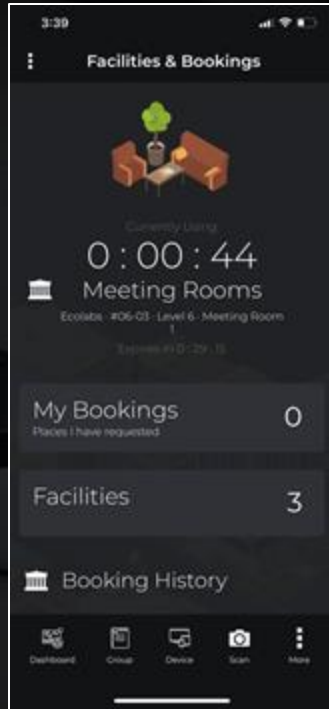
3:39

Facilities & Bookings

Currently Using

0 : 00 : 44

Meeting Rooms

Ecolabs · #06-03 · Level 6 · Meeting Room 1

Expires in 0 : 29 : 15

My Bookings
Places I have requested

0

Facilities

3

Booking History

Dashboard Group Device Scan More